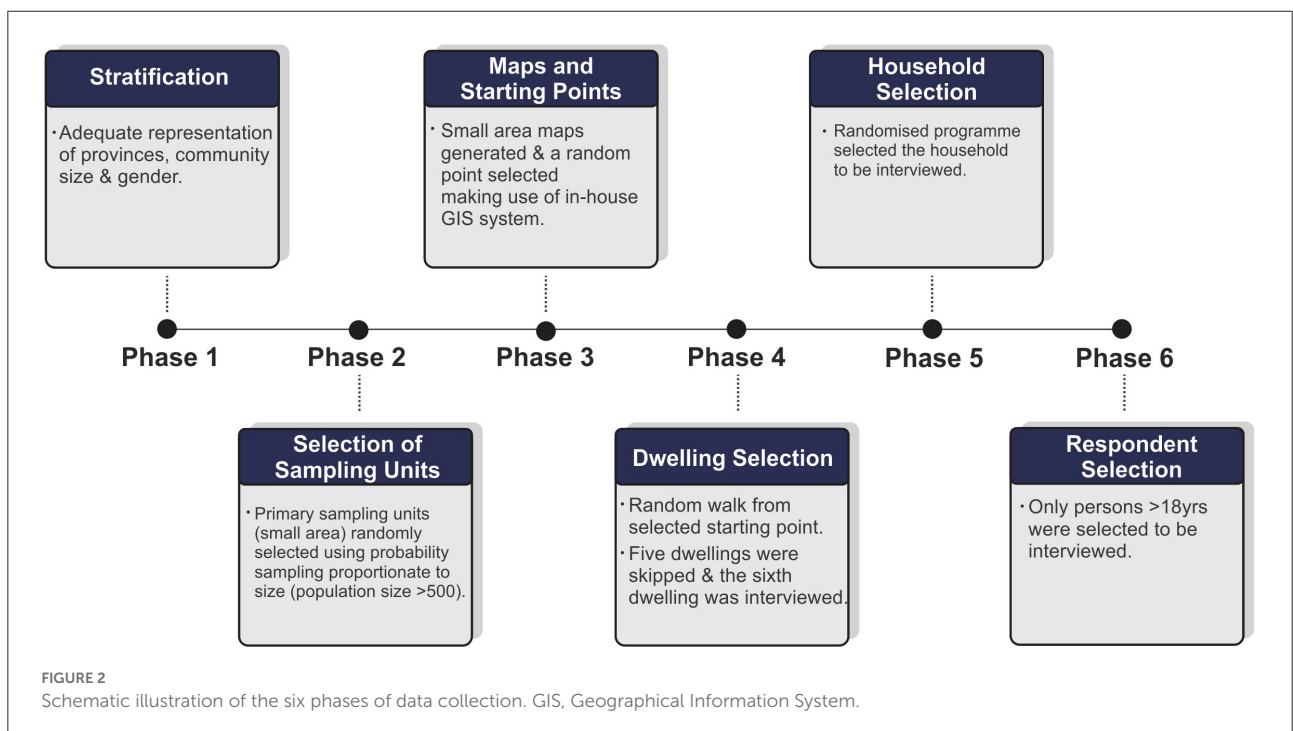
Stratification

· Adequate representation of provinces, community size & gender.

Maps and Starting Points

· Small area maps generated & a random point selected making use of in-house GIS system.

Household Selection

· Randomised programme selected the household to be interviewed.

Phase 1

Phase 2

Phase 3

Phase 4

Phase 5

Phase 6

Selection of Sampling Units

· Primary sampling units (small area) randomly selected using probability sampling proportionate to size (population size >500).

Dwelling Selection

· Random walk from selected starting point.

· Five dwellings were skipped & the sixth dwelling was interviewed.

Respondent Selection

· Only persons >18yrs were selected to be interviewed.

FIGURE 2

Schematic illustration of the six phases of data collection. GIS, Geographical Information System.